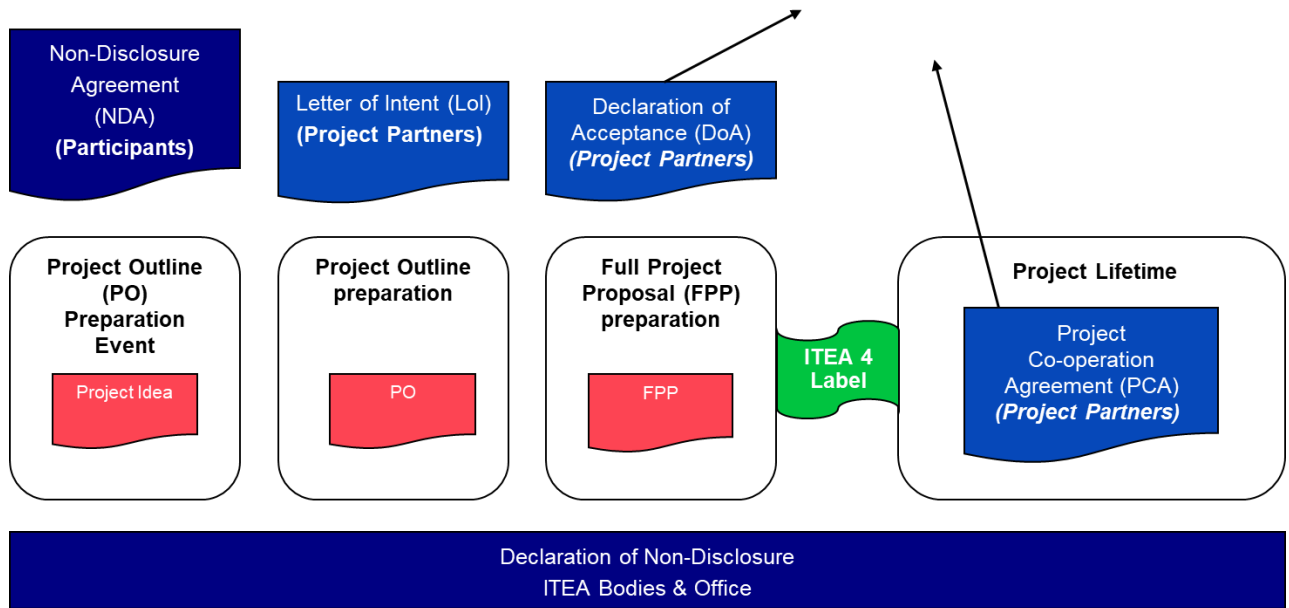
Non-Disclosure Agreement (NDA) **(Participants)**

Letter of Intent (LoI) **(Project Partners)**

Declaration of Acceptance (DoA) ***(Project Partners)***

**Project Outline (PO) Preparation Event**

Project Idea

**Project Outline preparation**

PO

**Full Project Proposal (FPP) preparation**

FPP

**ITEA 4 Label**

**Project Lifetime**

Project Co-operation Agreement (PCA) ***(Project Partners)***

Declaration of Non-Disclosure
ITEA Bodies & Office